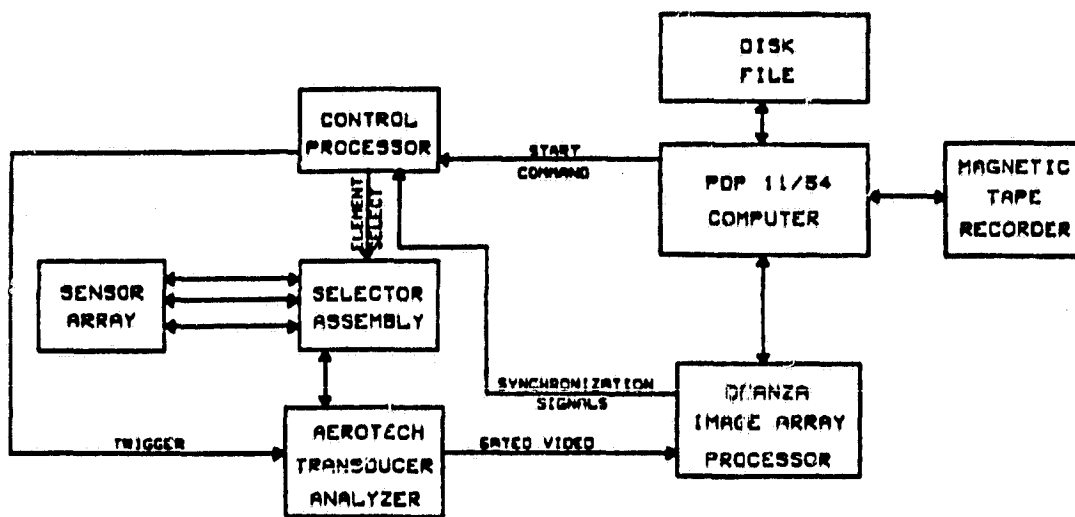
DISK FILE

CONTROL PROCESSOR

START COMMAND

PDP 11/54 COMPUTER

MAGNETIC TAPE RECORDER

ELEMENT SELECT

SENSOR ARRAY

SELECTOR ASSEMBLY

SYNCHRONIZATION SIGNALS

DE ANZA IMAGE ARRAY PROCESSOR

TRIGGER

AEROTECH TRANSDUCER ANALYZER

GATED VIDEO